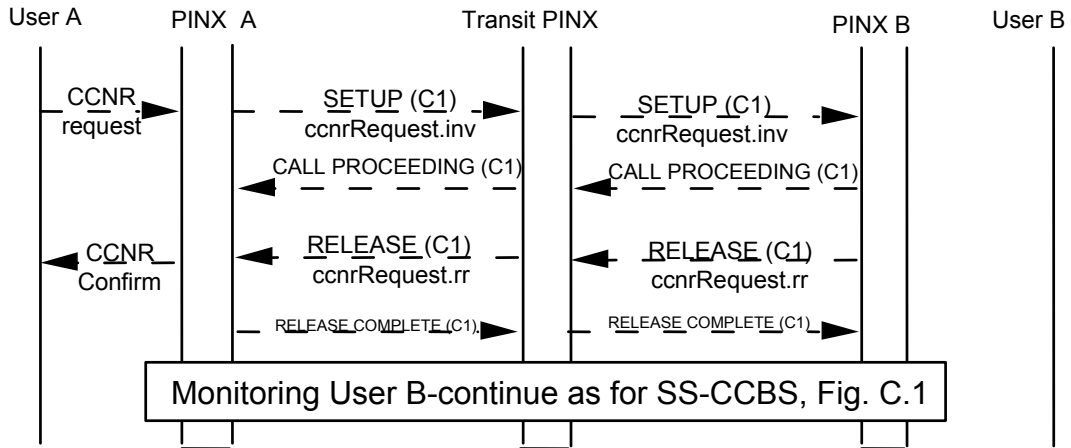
User A

PINX A

Transit PINX

PINX B

User B

CCNR request

SETUP (C1) ccnrRequest.inv

SETUP (C1) ccnrRequest.inv

CALL PROCEEDING (C1)

CALL PROCEEDING (C1)

CCNR Confirm

RELEASE (C1) ccnrRequest.rr

RELEASE (C1) ccnrRequest.rr

RELEASE COMPLETE (C1)

RELEASE COMPLETE (C1)

Monitoring User B-continue as for SS-CCBS, Fig. C.1